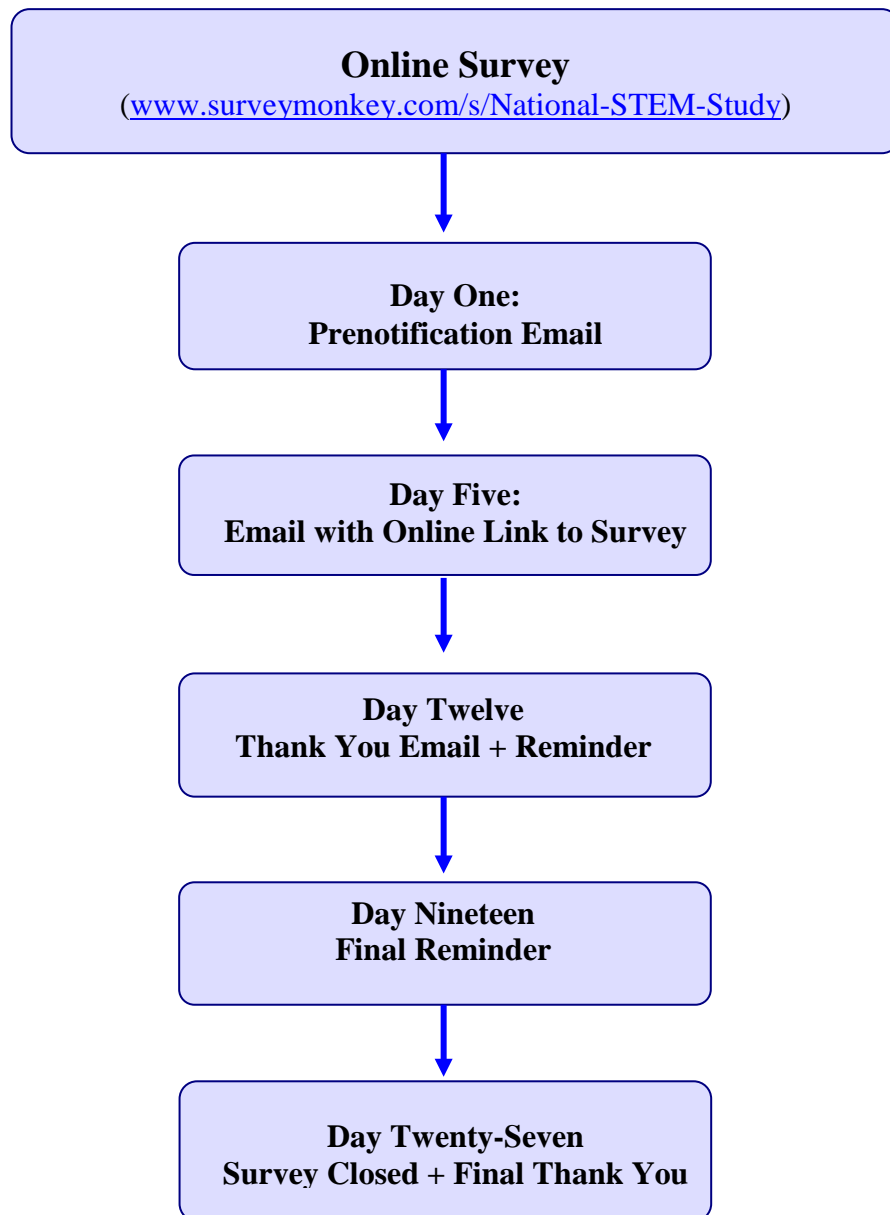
Online Survey
(www.surveymonkey.com/s/National-STEM-Study)

Day One:
Prenotification Email

Day Five:
Email with Online Link to Survey

Day Twelve
Thank You Email + Reminder

Day Nineteen
Final Reminder

Day Twenty-Seven
Survey Closed + Final Thank You